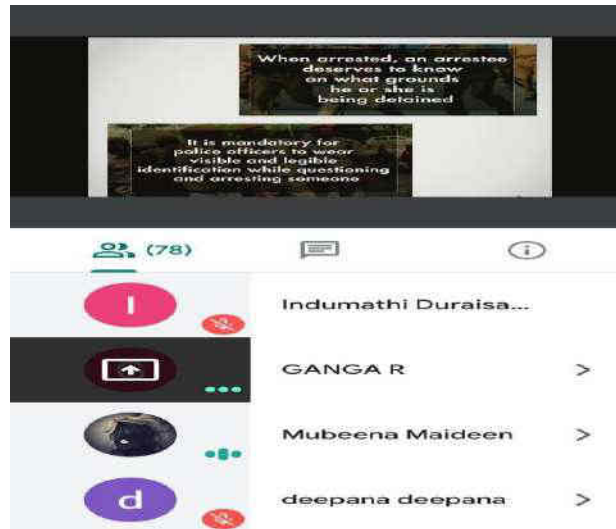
When arrested, an arrestee deserves to know on what grounds he or she is being detained

It is mandatory for police officers to wear visible and legible identification while questioning and arresting someone

(78)

I

Indumathi Duraisa...

GANGA R

>

Mubeena Maideen

>

d

deepana deepana

>